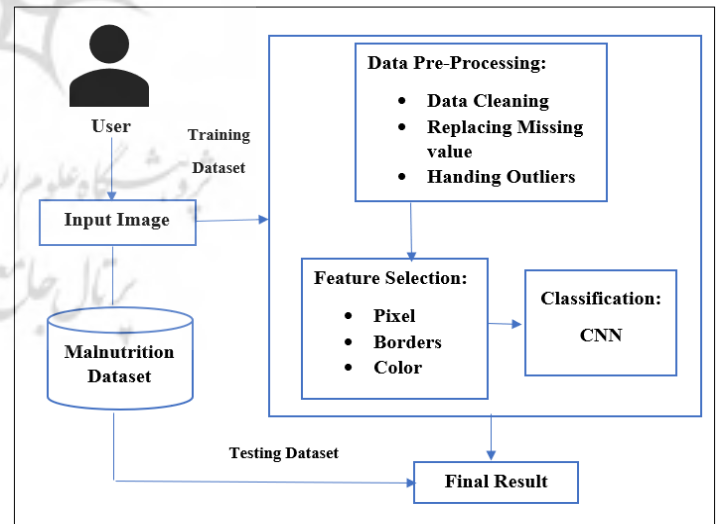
User

Training Dataset

Input Image

Malnutrition Dataset

Data Pre-Processing:

- Data Cleaning
- Replacing Missing value
- Handing Outliers

Feature Selection:

- Pixel
- Borders
- Color

Classification:

CNN

Testing Dataset

Final Result